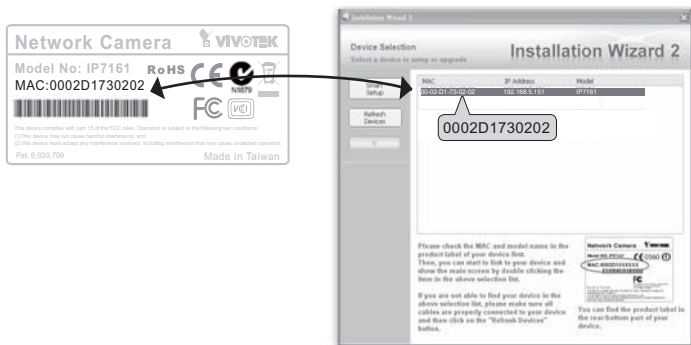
Network Camera VIVOTEK
Model No: IP7161 RoHS CE
MAC:0002D1730202
N1879
FC VCI
This device complies with part 15 of the FCC rules. Operation is subject to the following two conditions:
(1) This device may not cause harmful interference, and
(2) this device must accept any interference received, including interference that may cause undesired operation.
Pat. 6,930,709
Made in Taiwan

Installation Wizard 2
Device Selection
Select a device to setup or upgrade
Installation Wizard 2
Smart Setup
Refresh Devices
| MAC | IP Address | Model |
|---|---|---|
| 00-02-D1-73-02-02 | 192.168.5.151 | IP7161 |
0002D1730202
Please check the MAC and model name in the product label of your device first.
Then, you can start to link to your device and show the main screen by double clicking the item in the above selection list.
If you are not able to find your device in the above selection list, please make sure all cables are properly connected to your device and then click on the "Refresh Devices" button.
Network Camera VIVOTEK
Model No: IP7161
MAC:0002D1XXXXXX
You can find the product label in the rear/bottom part of your device.